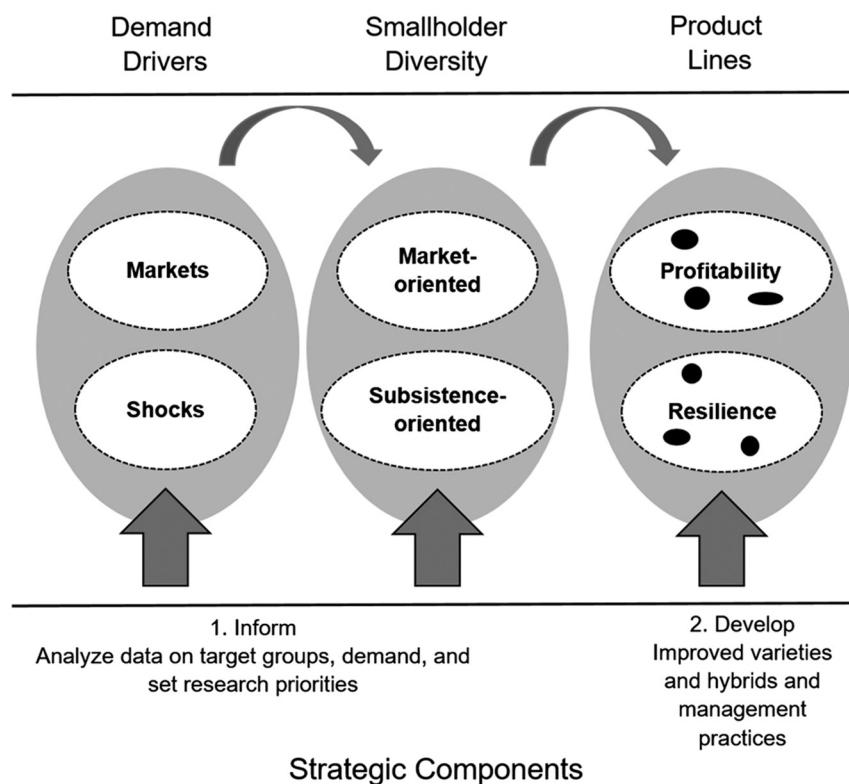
Demand Drivers

Smallholder Diversity

Product Lines

Markets

Shocks

Market-oriented

Subsistence-oriented

Profitability

Resilience

1. Inform
Analyze data on target groups, demand, and set research priorities

2. Develop
Improved varieties and hybrids and management practices

Strategic Components